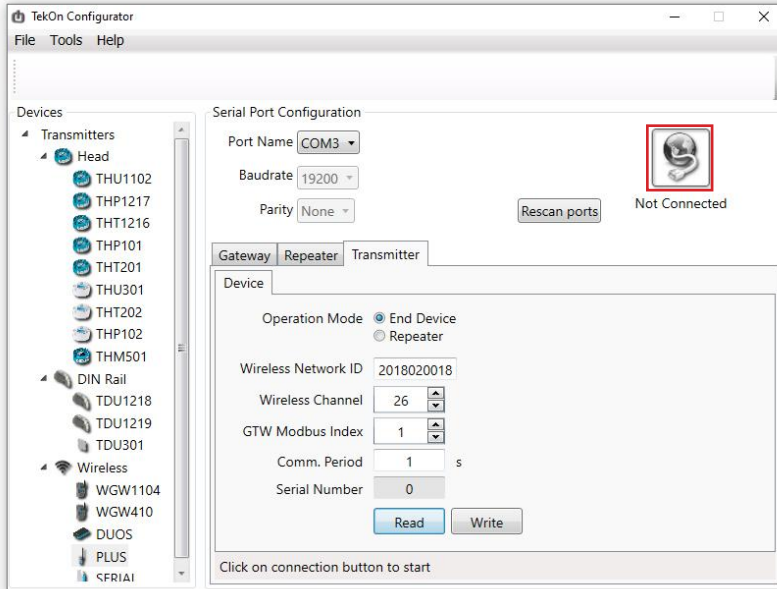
TekOn Configurator
File Tools Help

Devices
Transmitters
Head
THU1102
THP1217
THT1216
THP101
THT201
THU301
THT202
THP102
THM501
DIN Rail
TDU1218
TDU1219
TDU301
Wireless
WGW1104
WGW410
DUOS
PLUS
SERIAL

Serial Port Configuration
Port Name COM3
Baudrate 19200
Parity None
Rescan ports
Not Connected

Gateway | Repeater | Transmitter
Device
Operation Mode End Device
Repeater
Wireless Network ID 2018020018
Wireless Channel 26
GTW Modbus Index 1
Comm. Period 1 s
Serial Number 0
Read Write

Click on connection button to start